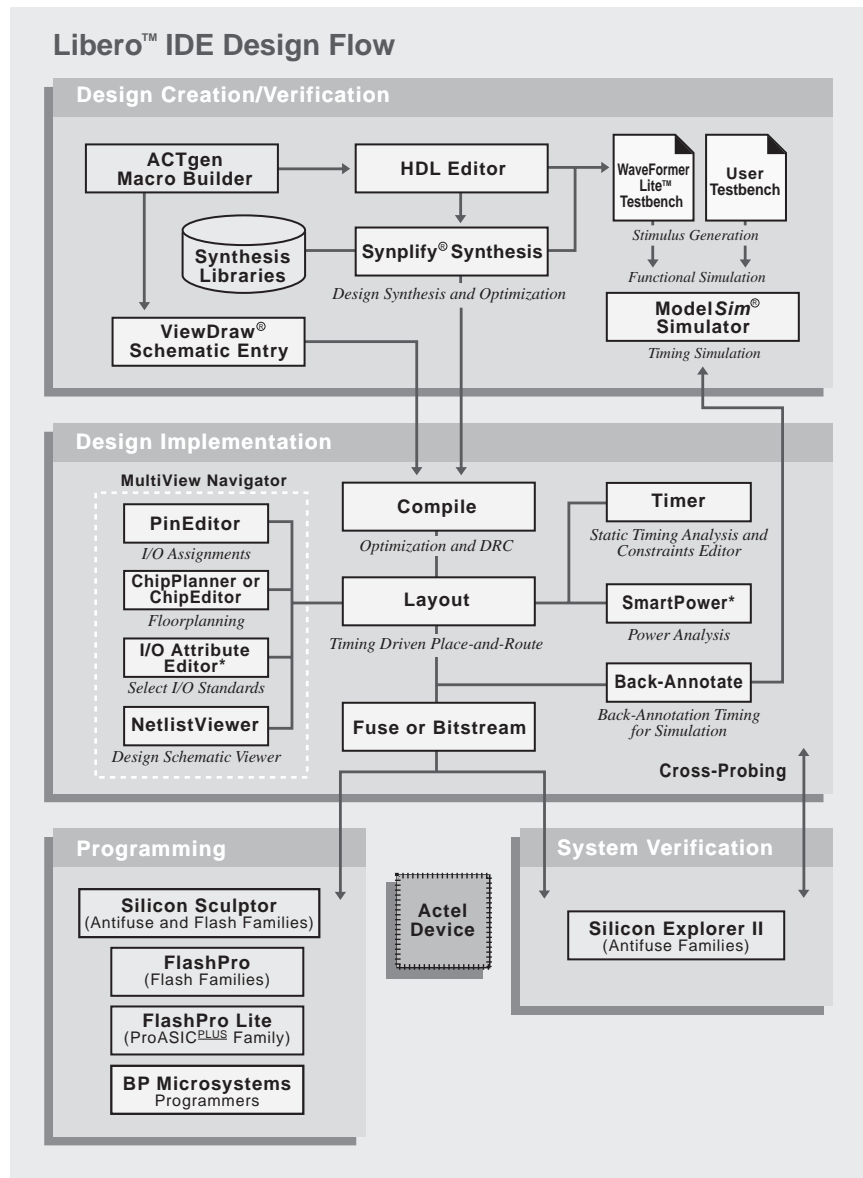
Libero™ IDE Design Flow

Design Creation/Verification

ACTgen Macro Builder

HDL Editor

WaveFormer Lite™ Testbench

User Testbench

Stimulus Generation

Synthesis Libraries

Synplify® Synthesis

Design Synthesis and Optimization

Functional Simulation

Model*Sim*® Simulator

Timing Simulation

ViewDraw® Schematic Entry

Design Implementation

MultiView Navigator

PinEditor

I/O Assignments

ChipPlanner or ChipEditor

Floorplanning

I/O Attribute Editor*

Select I/O Standards

NetlistViewer

Design Schematic Viewer

Compile

Optimization and DRC

Layout

Timing Driven Place-and-Route

Timer

Static Timing Analysis and Constraints Editor

SmartPower*

Power Analysis

Back-Annotate

Back-Annotation Timing for Simulation

Fuse or Bitstream

Cross-Probing

Programming

Silicon Sculptor (Antifuse and Flash Families)

FlashPro (Flash Families)

FlashPro Lite (ProASIC$^{\underline{PLUS}}$ Family)

BP Microsystems Programmers

Actel Device

System Verification

Silicon Explorer II (Antifuse Families)